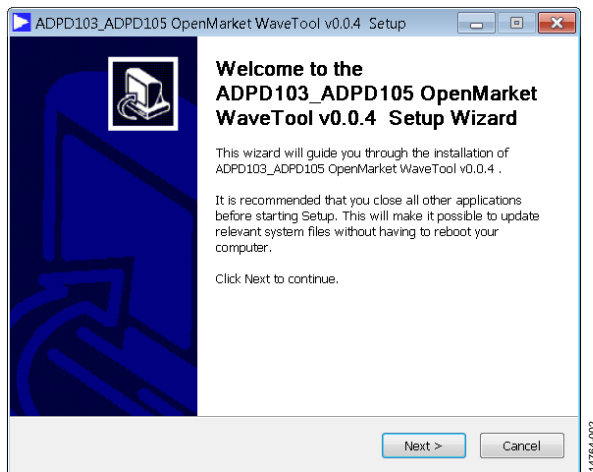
ADPD103_ADPD105 OpenMarket WaveTool v0.0.4 Setup

Welcome to the ADPD103_ADPD105 OpenMarket WaveTool v0.0.4 Setup Wizard

This wizard will guide you through the installation of ADPD103_ADPD105 OpenMarket WaveTool v0.0.4 .

It is recommended that you close all other applications before starting Setup. This will make it possible to update relevant system files without having to reboot your computer.

Click Next to continue.

Next >

Cancel

14754-003